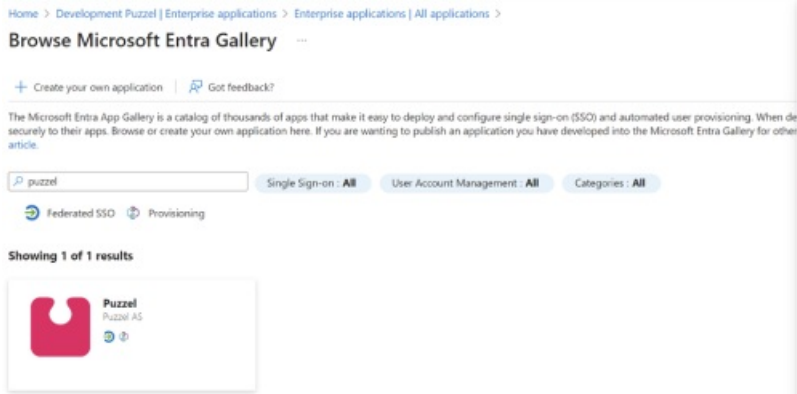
Home > Development Puzzel | Enterprise applications > Enterprise applications | All applications >

Browse Microsoft Entra Gallery ...

+ Create your own application | Got feedback?

The Microsoft Entra App Gallery is a catalog of thousands of apps that make it easy to deploy and configure single sign-on (SSO) and automated user provisioning. When de securely to their apps. Browse or create your own application here. If you are wanting to publish an application you have developed into the Microsoft Entra Gallery for other article.

puzzel

Single Sign-on : All

User Account Management : All

Categories : All

Federated SSO

Provisioning

Showing 1 of 1 results

Puzzel
Puzzel AS